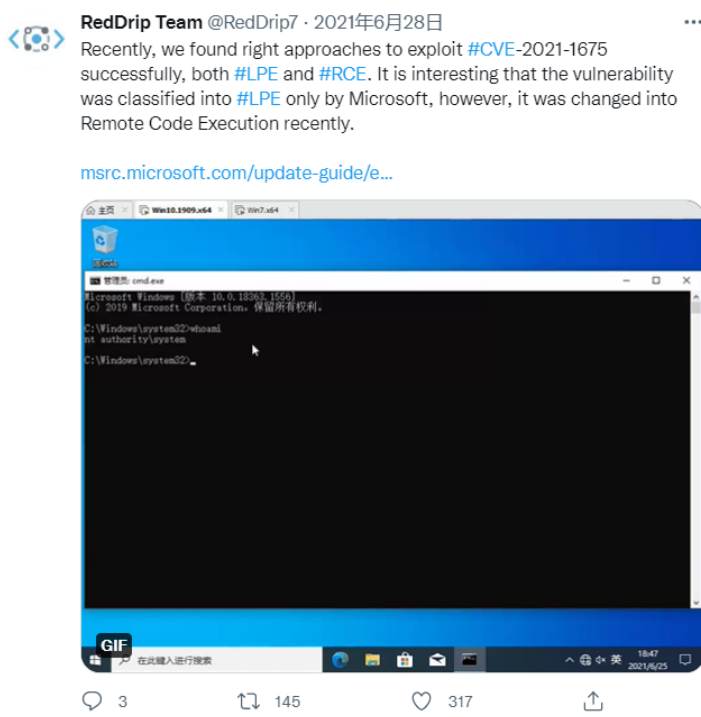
RedDrip Team @RedDrip7 · 2021年6月28日

Recently, we found right approaches to exploit #CVE-2021-1675 successfully, both #LPE and #RCE. It is interesting that the vulnerability was classified into #LPE only by Microsoft, however, it was changed into Remote Code Execution recently.

msrc.microsoft.com/update-guide/e...

主页 Win10.1909.x64 Win7.x64

回收站

管理员: cmd.exe

Microsoft Windows [版本 10.0.18363.1556]
(c) 2019 Microsoft Corporation。保留所有权利。

C:\Windows\system32>whoami
nt authority\system

C:\Windows\system32>_

GIF

在此键入进行搜索

英 18:47 2021/6/25

3 145 317